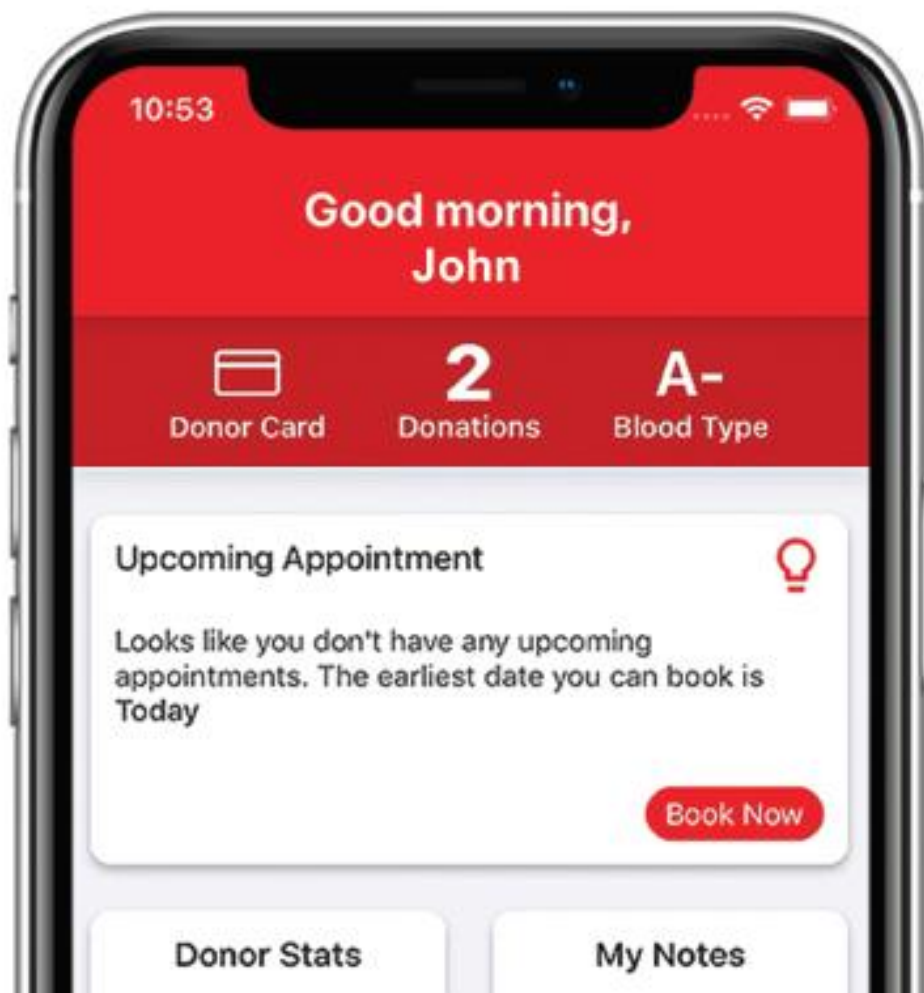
10:53

Good morning, John

Donor Card

2
Donations

A-
Blood Type

Upcoming Appointment

Looks like you don't have any upcoming appointments. The earliest date you can book is Today

Book Now

Donor Stats

My Notes